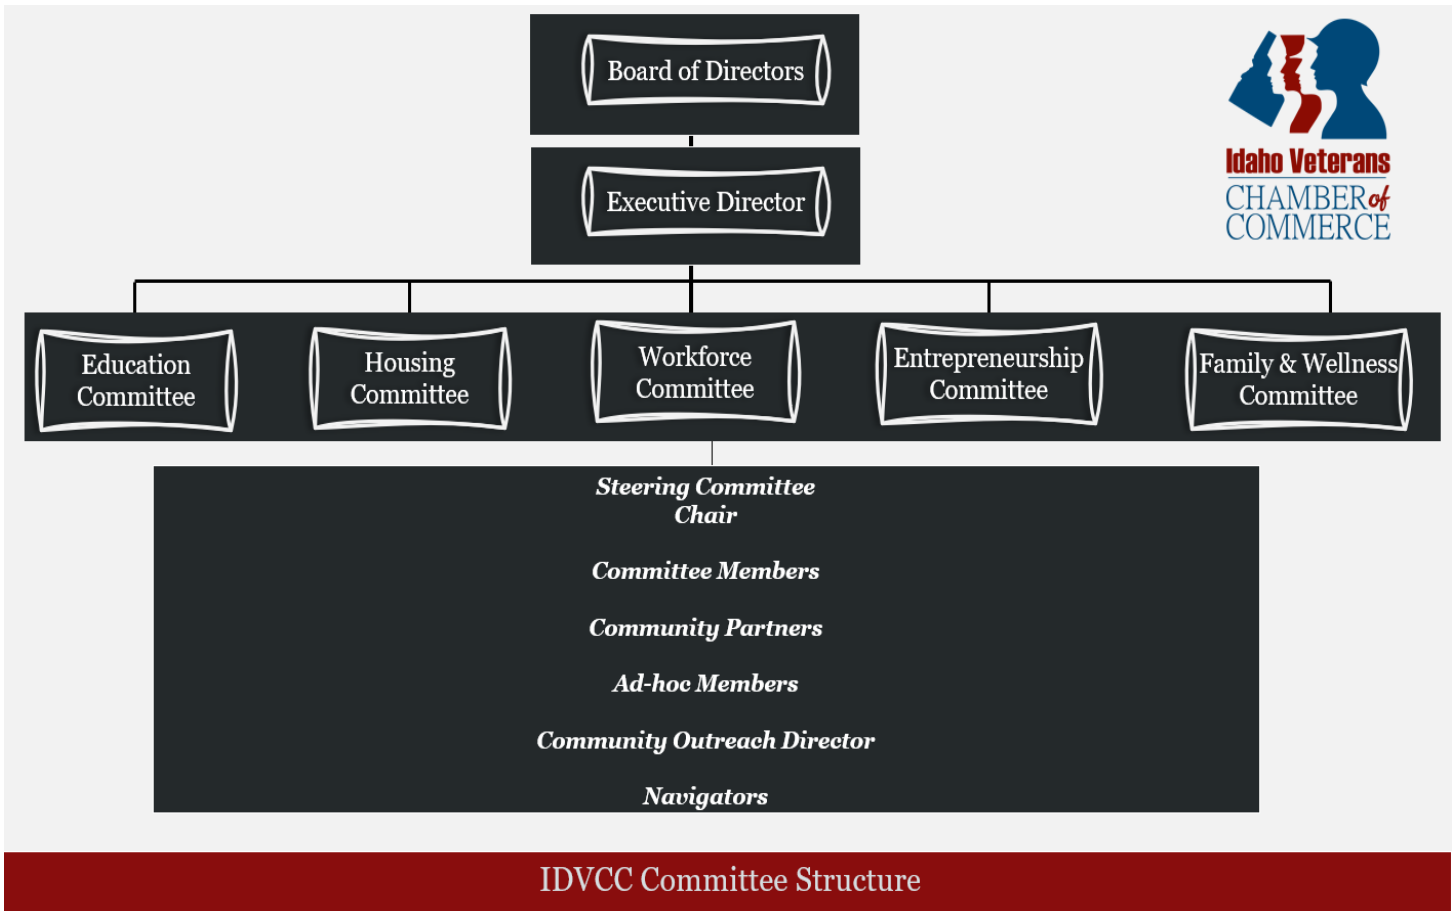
Board of Directors

Executive Director

Idaho Veterans
CHAMBER of COMMERCE

Education Committee

Housing Committee

Workforce Committee

Entrepreneurship Committee

Family & Wellness Committee

Steering Committee Chair

Committee Members

Community Partners

Ad-hoc Members

Community Outreach Director

Navigators

IDVCC Committee Structure